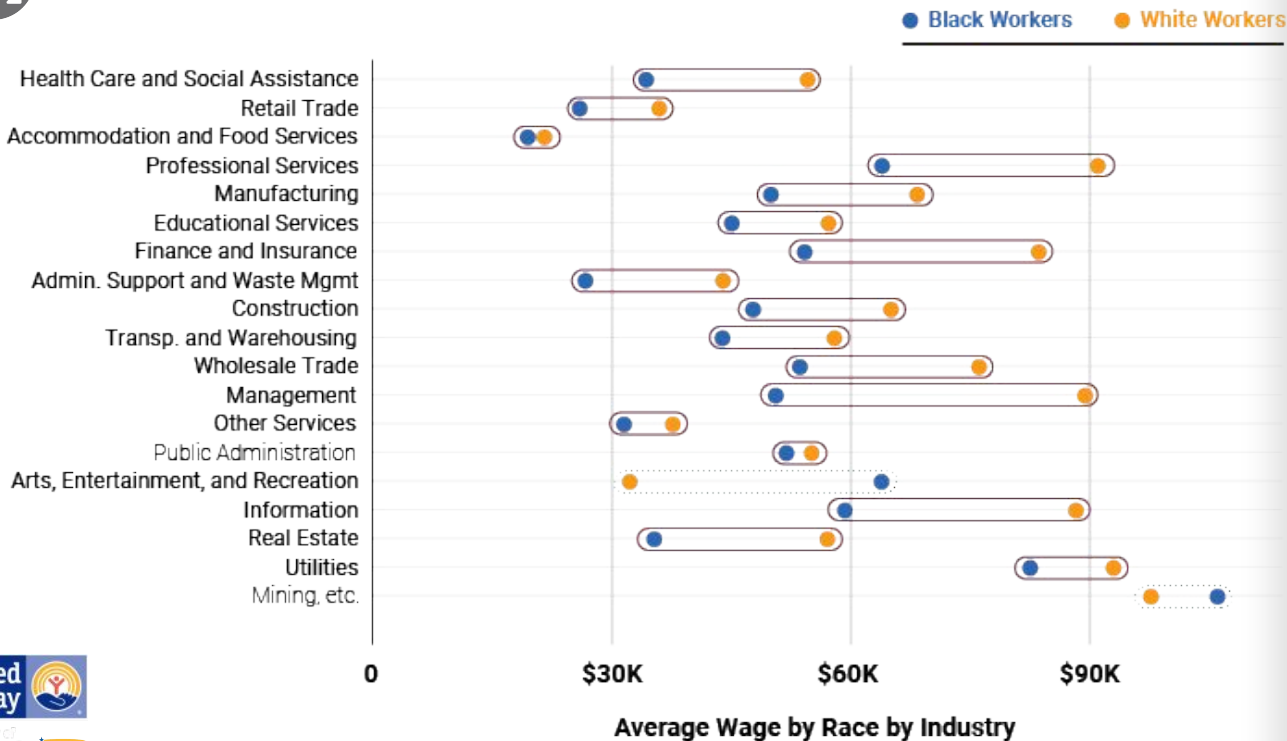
Black Workers
White Workers

Health Care and Social Assistance
Retail Trade
Accommodation and Food Services
Professional Services
Manufacturing
Educational Services
Finance and Insurance
Admin. Support and Waste Mgmt
Construction
Transp. and Warehousing
Wholesale Trade
Management
Other Services
Public Administration
Arts, Entertainment, and Recreation
Information
Real Estate
Utilities
Mining, etc.

0
$30K
$60K
$90K

Average Wage by Race by Industry

ed
ay